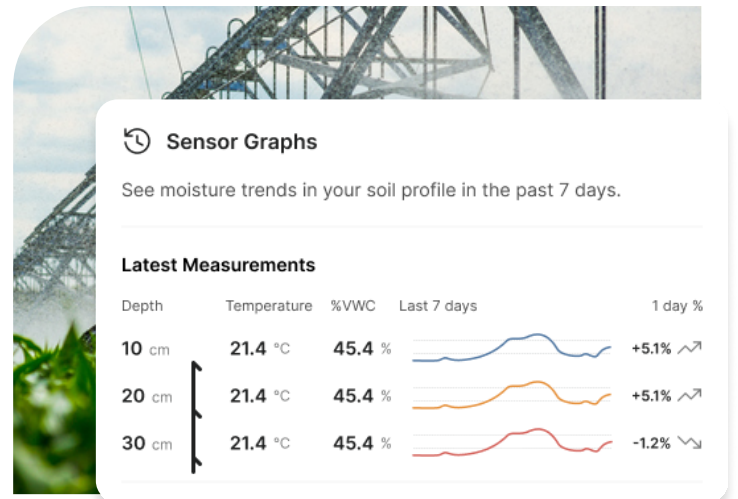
Sensor Graphs

See moisture trends in your soil profile in the past 7 days.

Latest Measurements

| Depth | Temperature | %VWC | Last 7 days | 1 day % |
|---|---|---|---|---|
| 10 cm | 21.4 °C | 45.4 % | | +5.1% |
| 20 cm | 21.4 °C | 45.4 % | | +5.1% |
| 30 cm | 21.4 °C | 45.4 % | | -1.2% |